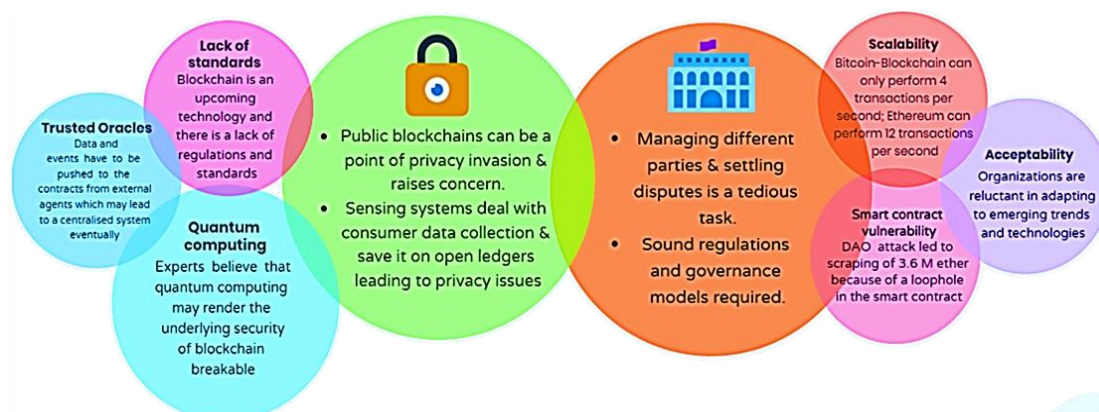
Trusted Oracles
Data and events have to be pushed to the contracts from external agents which may lead to a centralised system eventually

Lack of standards
Blockchain is an upcoming technology and there is a lack of regulations and standards

Quantum computing
Experts believe that quantum computing may render the underlying security of blockchain breakable

• Public blockchains can be a point of privacy invasion & raises concern.
• Sensing systems deal with consumer data collection & save it on open ledgers leading to privacy issues

• Managing different parties & settling disputes is a tedious task.
• Sound regulations and governance models required.

Scalability
Bitcoin-Blockchain can only perform 4 transactions per second; Ethereum can perform 12 transactions per second

Smart contract vulnerability
DAO attack led to scraping of 3.6 M ether because of a loophole in the smart contract

Acceptability
Organizations are reluctant in adapting to emerging trends and technologies